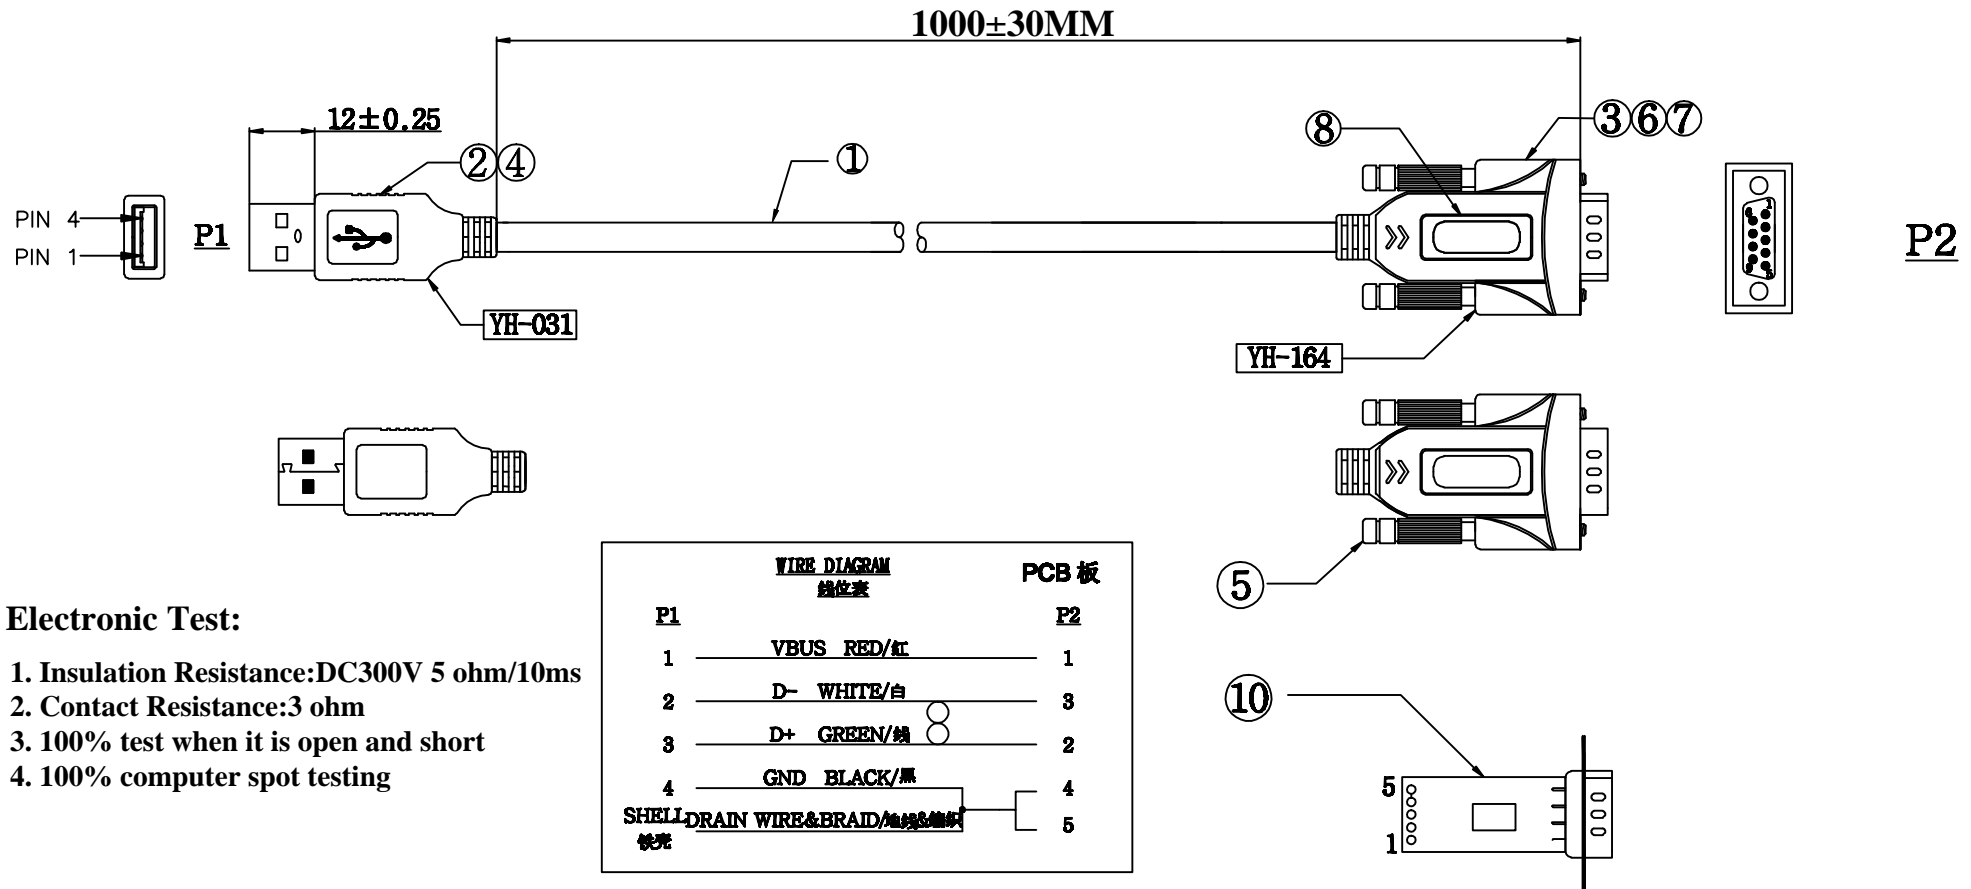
1000±30MM

12±0.25

②④

①

⑧

③⑥⑦

PIN 4

PIN 1

P1

YH-031

YH-164

P2

⑤

⑩

Electronic Test:

1. Insulation Resistance:DC300V 5 ohm/10ms
2. Contact Resistance:3 ohm
3. 100% test when it is open and short
4. 100% computer spot testing

WIRE DIAGRAM
线位表

PCB 板

| P1 | | P2 |
|---|---|---|
| 1 | VBUS RED/红 | 1 |
| 2 | D- WHITE/白 | 3 |
| 3 | D+ GREEN/绿 | 2 |
| 4 | GND BLACK/黑 | 4 |
| SHELL 铁壳 | DRAIN WIRE&BRAID/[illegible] | 5 |

5

1